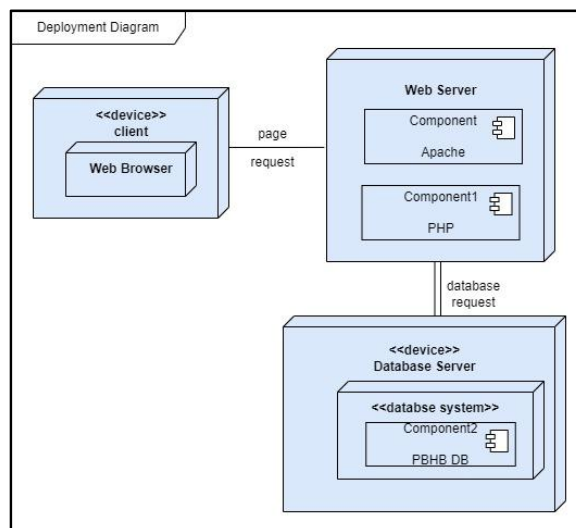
Deployment Diagram

<<device>>
client

Web Browser

page

request

Web Server

Component

Apache

Component1

PHP

database
request

<<device>>
Database Server

<<databse system>>

Component2

PBHB DB